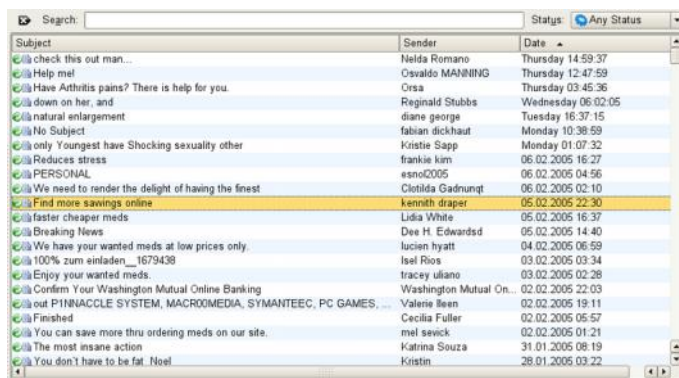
Search:

Status: Any Status

| Subject | Sender | Date |
|---|---|---|
| check this out man... | Nelda Romano | Thursday 14:59:37 |
| Help me! | Osvaldo MANNING | Thursday 12:47:59 |
| Have Arthritis pains? There is help for you. | Orsa | Thursday 03:45:36 |
| down on her, and | Reginald Stubbs | Wednesday 06:02:05 |
| natural enlargement | diane george | Tuesday 16:37:15 |
| No Subject | fabian dickhaut | Monday 10:38:59 |
| only Youngest have Shocking sexuality other | Kristie Sapp | Monday 01:07:32 |
| Reduces stress | frankie kim | 06.02.2005 16:27 |
| PERSONAL | esnol2005 | 06.02.2005 04:56 |
| We need to render the delight of having the finest | Clotilda Gadnunqt | 06.02.2005 02:10 |
| Find more sawings online | kennith draper | 05.02.2005 22:30 |
| faster cheaper meds | Lidia White | 05.02.2005 16:37 |
| Breaking News | Dee H. Edwardsd | 05.02.2005 14:40 |
| We have your wanted meds at low prices only. | lucien hyatt | 04.02.2005 06:59 |
| 100% zum einladen__1679438 | Isel Rios | 03.02.2005 03:34 |
| Enjoy your wanted meds. | tracey uliano | 03.02.2005 02:28 |
| Confirm Your Washington Mutual Online Banking | Washington Mutual On... | 02.02.2005 22:03 |
| out P1NNACCLE SYSTEM, MACR0OMEDIA, SYMANTEEC, PC GAMES, ... | Valerie Ileen | 02.02.2005 19:11 |
| Finished | Cecilia Fuller | 02.02.2005 05:57 |
| You can save more thru ordering meds on our site. | mel sevick | 02.02.2005 01:21 |
| The most insane action | Katrina Souza | 31.01.2005 08:19 |
| You don't have to be fat Noel | Kristin | 28.01.2005 03:22 |